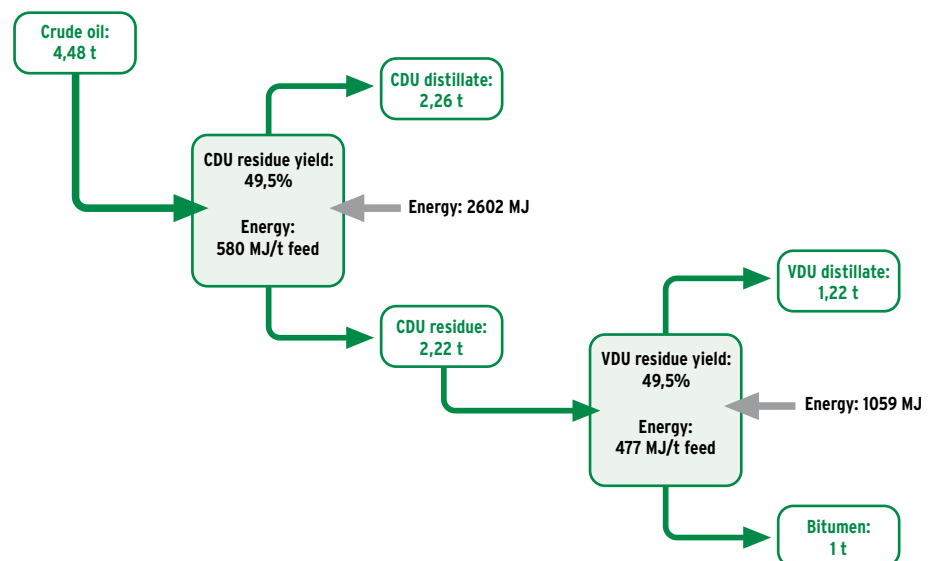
Crude oil:
4,48 t

CDU distillate:
2,26 t

CDU residue yield:
49,5%

Energy:
580 MJ/t feed

Energy: 2602 MJ

CDU residue:
2,22 t

VDU distillate:
1,22 t

VDU residue yield:
49,5%

Energy:
477 MJ/t feed

Energy: 1059 MJ

Bitumen:
1 t